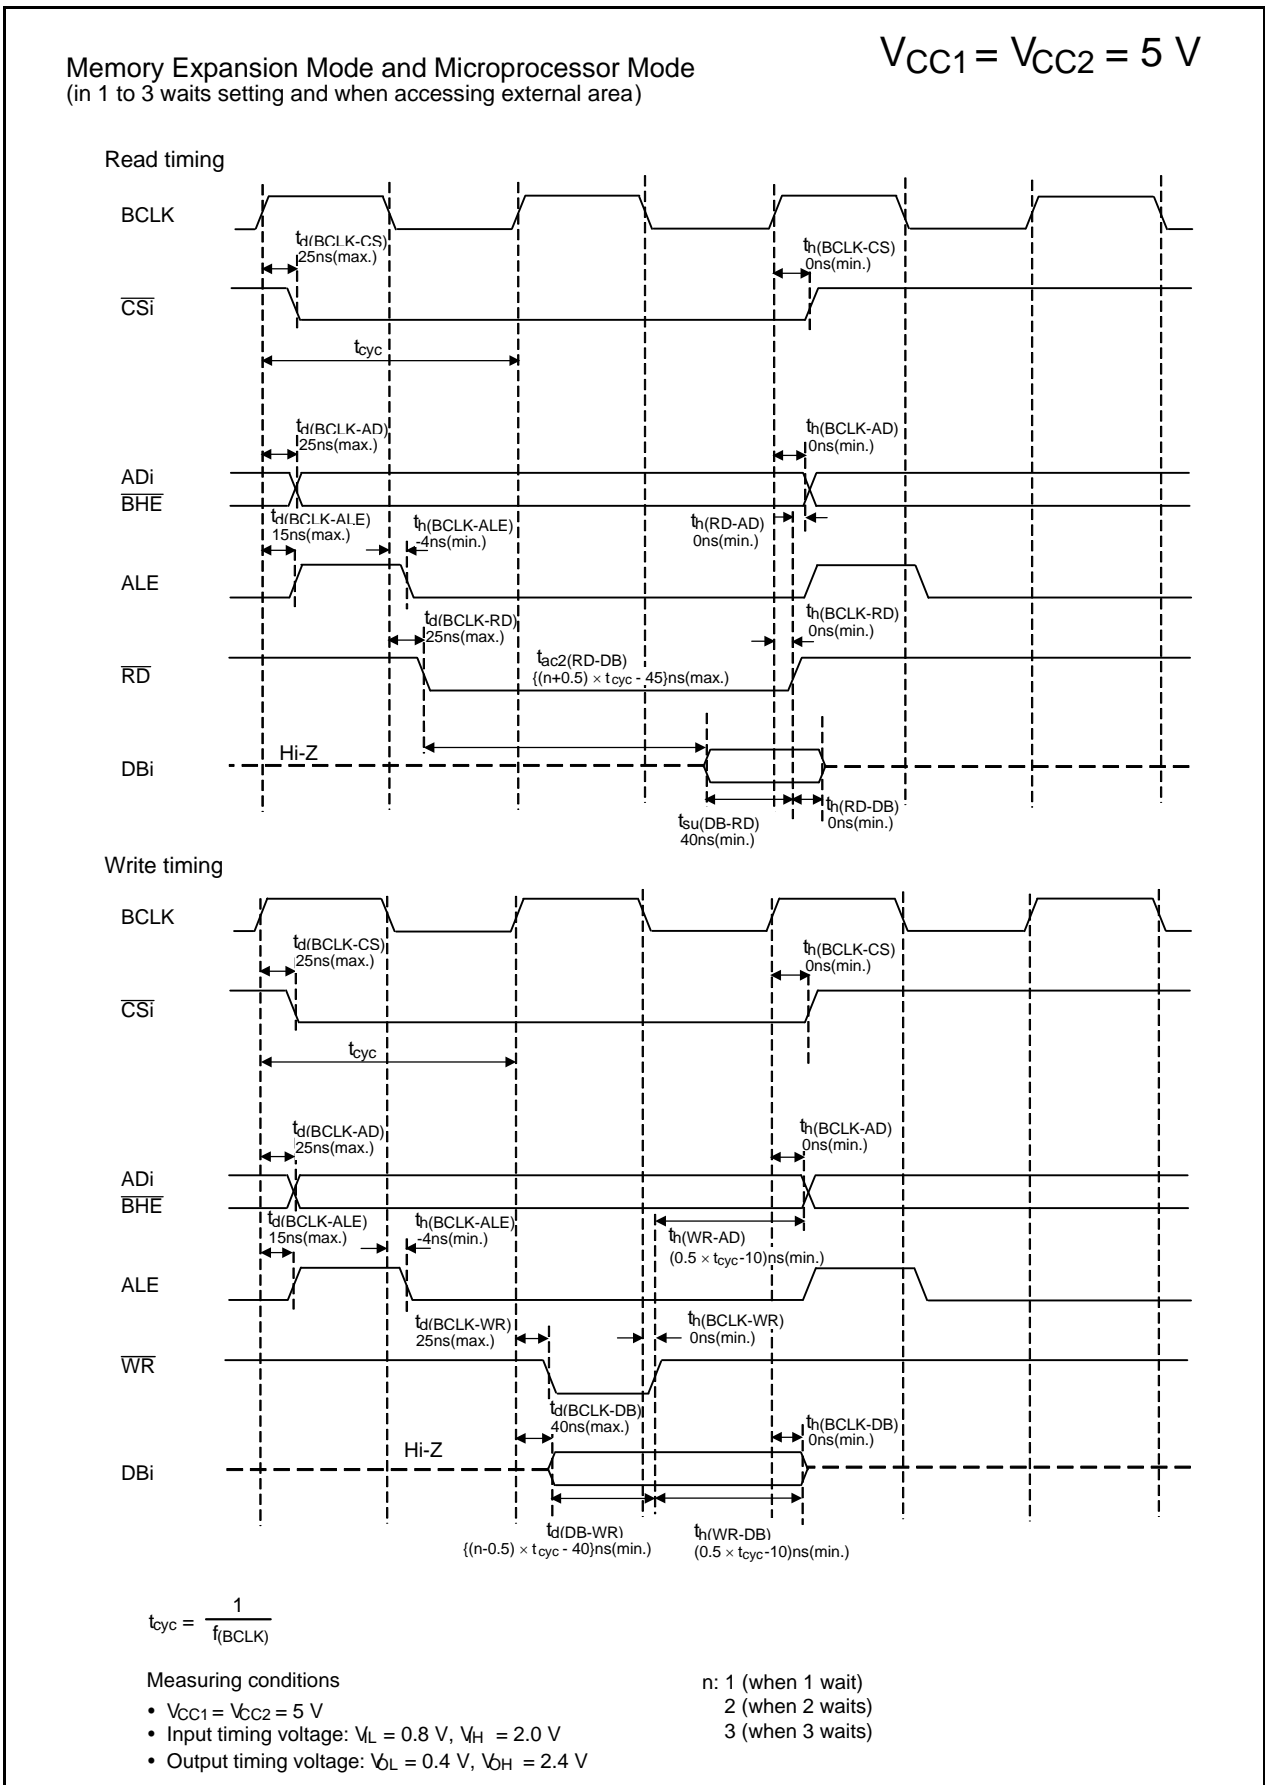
Memory Expansion Mode and Microprocessor Mode
(in 1 to 3 waits setting and when accessing external area)

$V_{CC1} = V_{CC2} = 5$ V

Read timing

BCLK

$t_{d(BCLK-CS)}$
25ns(max.)

$t_{h(BCLK-CS)}$
0ns(min.)

$\overline{CSi}$

$t_{cyc}$

$t_{d(BCLK-AD)}$
25ns(max.)

$t_{h(BCLK-AD)}$
0ns(min.)

ADi
$\overline{BHE}$

$t_{d(BCLK-ALE)}$
15ns(max.)

$t_{h(BCLK-ALE)}$
-4ns(min.)

$t_{h(RD-AD)}$
0ns(min.)

ALE

$t_{d(BCLK-RD)}$
25ns(max.)

$t_{h(BCLK-RD)}$
0ns(min.)

$\overline{RD}$

$t_{ac2(RD-DB)}$
{(n+0.5) × $t_{cyc}$ - 45}ns(max.)

Hi-Z

DBi

$t_{h(RD-DB)}$
0ns(min.)

$t_{su(DB-RD)}$
40ns(min.)

Write timing

BCLK

$t_{d(BCLK-CS)}$
25ns(max.)

$t_{h(BCLK-CS)}$
0ns(min.)

$\overline{CSi}$

$t_{cyc}$

$t_{d(BCLK-AD)}$
25ns(max.)

$t_{h(BCLK-AD)}$
0ns(min.)

ADi
$\overline{BHE}$

$t_{d(BCLK-ALE)}$
15ns(max.)

$t_{h(BCLK-ALE)}$
-4ns(min.)

$t_{h(WR-AD)}$
(0.5 × $t_{cyc}$-10)ns(min.)

ALE

$t_{d(BCLK-WR)}$
25ns(max.)

$t_{h(BCLK-WR)}$
0ns(min.)

$\overline{WR}$

$t_{d(BCLK-DB)}$
40ns(max.)

$t_{h(BCLK-DB)}$
0ns(min.)

Hi-Z

DBi

$t_{d(DB-WR)}$
{(n-0.5) × $t_{cyc}$ - 40}ns(min.)

$t_{h(WR-DB)}$
(0.5 × $t_{cyc}$-10)ns(min.)

$t_{cyc} = \frac{1}{f_{(BCLK)}}$

Measuring conditions
• $V_{CC1} = V_{CC2} = 5$ V
• Input timing voltage: $V_{IL} = 0.8$ V, $V_{IH} = 2.0$ V
• Output timing voltage: $V_{OL} = 0.4$ V, $V_{OH} = 2.4$ V

n: 1 (when 1 wait)
2 (when 2 waits)
3 (when 3 waits)